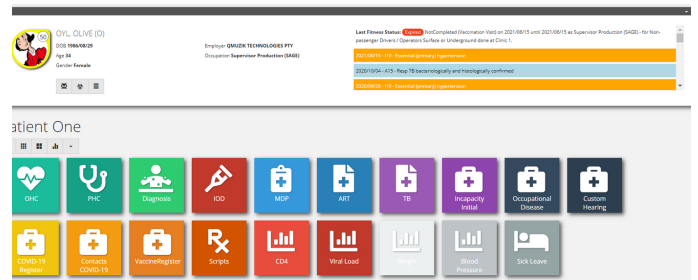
50

OYL, OLIVE (O)
DOB 1986/08/29
Age 34
Gender Female

Employer QMUZIK TECHNOLOGIES PTY
Occupation Supervisor Production (SAGE)

Last Fitness Status: Expired NotCompleted (Vaccination Visit) on 2021/08/15 until 2021/08/15 as Supervisor Production (SAGE) - for Non-passenger Drivers / Operators Surface or Underground done at Clinic 1.

2021/08/15 - I10 - Essential (primary) hypertension

2020/10/04 - A15 - Resp TB bacteriologically and histologically confirmed

2020/09/28 - I10 - Essential (primary) hypertension

atient One

OHC
PHC
Diagnosis
IOD
MDP
ART
TB
Incapacity Initial
Occupational Disease
Custom Hearing
COVID-19 Register
Contacts COVID-19
VaccineRegister
Scripts
CD4
Viral Load
Weight
Blood Pressure
Sick Leave